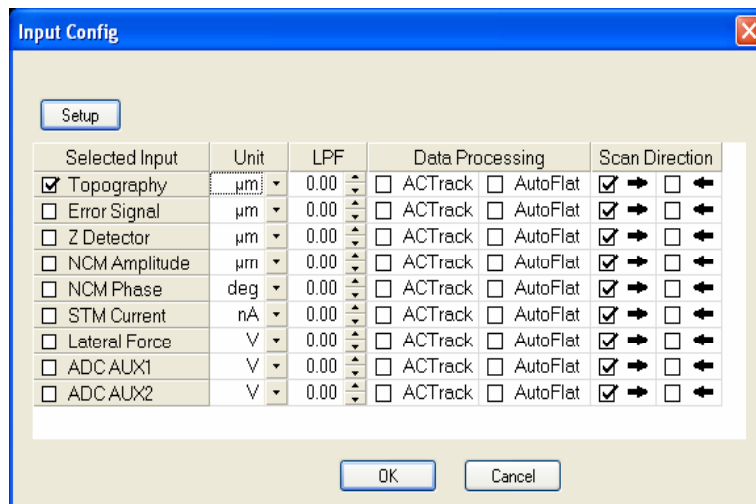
Input Config

Setup

| Selected Input | Unit | LPF | Data Processing | | Scan Direction | |
|---|---|---|---|---|---|---|
| ☑ Topography | µm | 0.00 | ☐ ACTrack | ☐ AutoFlat | ☑ → | ☐ ← |
| ☐ Error Signal | µm | 0.00 | ☐ ACTrack | ☐ AutoFlat | ☑ → | ☐ ← |
| ☐ Z Detector | µm | 0.00 | ☐ ACTrack | ☐ AutoFlat | ☑ → | ☐ ← |
| ☐ NCM Amplitude | µm | 0.00 | ☐ ACTrack | ☐ AutoFlat | ☑ → | ☐ ← |
| ☐ NCM Phase | deg | 0.00 | ☐ ACTrack | ☐ AutoFlat | ☑ → | ☐ ← |
| ☐ STM Current | nA | 0.00 | ☐ ACTrack | ☐ AutoFlat | ☑ → | ☐ ← |
| ☐ Lateral Force | V | 0.00 | ☐ ACTrack | ☐ AutoFlat | ☑ → | ☐ ← |
| ☐ ADC AUX1 | V | 0.00 | ☐ ACTrack | ☐ AutoFlat | ☑ → | ☐ ← |
| ☐ ADC AUX2 | V | 0.00 | ☐ ACTrack | ☐ AutoFlat | ☑ → | ☐ ← |

OK Cancel